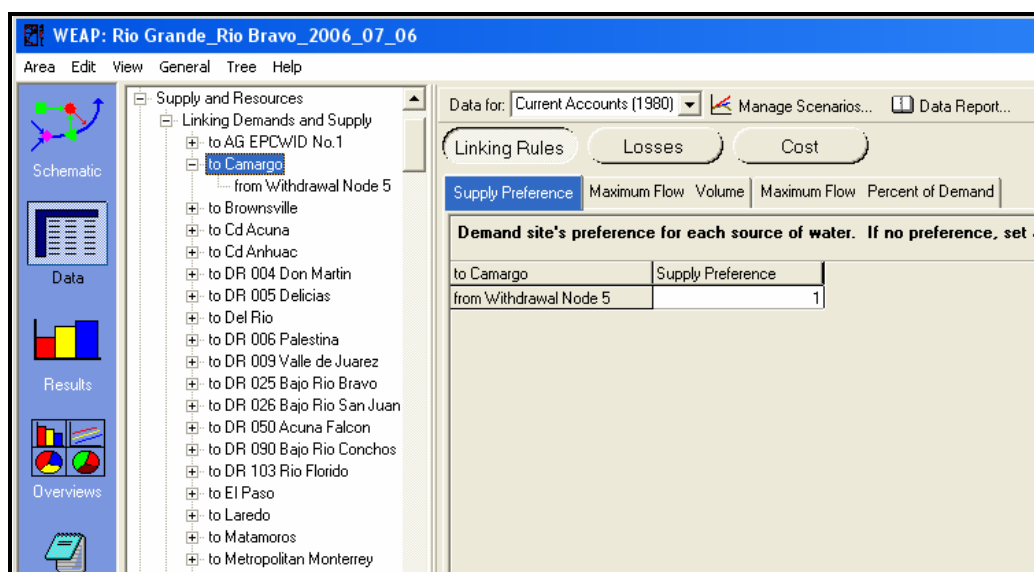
WEAP: Rio Grande_Rio Bravo_2006_07_06

Area Edit View General Tree Help

Schematic

Data

Results

Overviews

Supply and Resources
Linking Demands and Supply
to AG EPCWID No.1
to Camargo
from Withdrawal Node 5
to Brownsville
to Cd Acuna
to Cd Anhuac
to DR 004 Don Martin
to DR 005 Delicias
to Del Rio
to DR 006 Palestina
to DR 009 Valle de Juarez
to DR 025 Bajo Rio Bravo
to DR 026 Bajo Rio San Juan
to DR 050 Acuna Falcon
to DR 090 Bajo Rio Conchos
to DR 103 Rio Florido
to El Paso
to Laredo
to Matamoros
to Metropolitan Monterrey

Data for: Current Accounts (1980) Manage Scenarios... Data Report...

Linking Rules Losses Cost

Supply Preference | Maximum Flow Volume | Maximum Flow Percent of Demand

Demand site's preference for each source of water. If no preference, set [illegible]

| to Camargo | Supply Preference |
|---|---|
| from Withdrawal Node 5 | 1 |